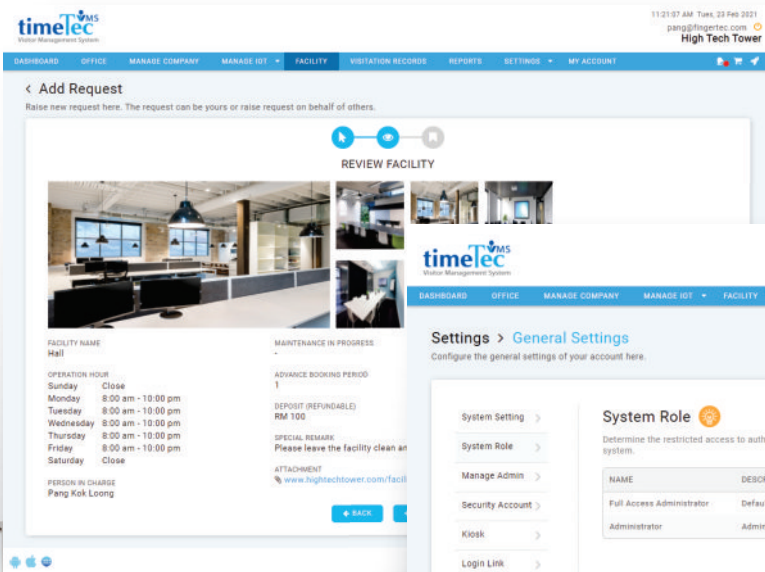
timeTec VMS
Visitor Management System

11:21:07 AM Tues, 23 Feb 2021
pang@fingertec.com
High Tech Tower

DASHBOARD OFFICE MANAGE COMPANY MANAGE IOT FACILITY VISITATION RECORDS REPORTS SETTINGS MY ACCOUNT

< Add Request
Raise new request here. The request can be yours or raise request on behalf of others.

REVIEW FACILITY

FACILITY NAME
Hall

OPERATION HOUR
Sunday Close
Monday 8:00 am - 10:00 pm
Tuesday 8:00 am - 10:00 pm
Wednesday 8:00 am - 10:00 pm
Thursday 8:00 am - 10:00 pm
Friday 8:00 am - 10:00 pm
Saturday Close

PERSON IN CHARGE
Pang Kok Loong

MAINTENANCE IN PROGRESS
-

ADVANCE BOOKING PERIOD
1

DEPOSIT (REFUNDABLE)
RM 100

SPECIAL REMARK
Please leave the facility clean an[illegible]

ATTACHMENT
www.hightechtower.com/facil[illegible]

BACK

timeTec VMS
Visitor Management System

DASHBOARD OFFICE MANAGE COMPANY MANAGE IOT FACILITY

Settings > General Settings
Configure the general settings of your account here.

System Setting
System Role
Manage Admin
Security Account
Kiosk
Login Link

System Role
Determine the restricted access to auth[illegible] system.

| NAME | DESC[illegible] |
|---|---|
| Full Access Administrator | Defau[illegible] |
| Administrator | Admin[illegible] |